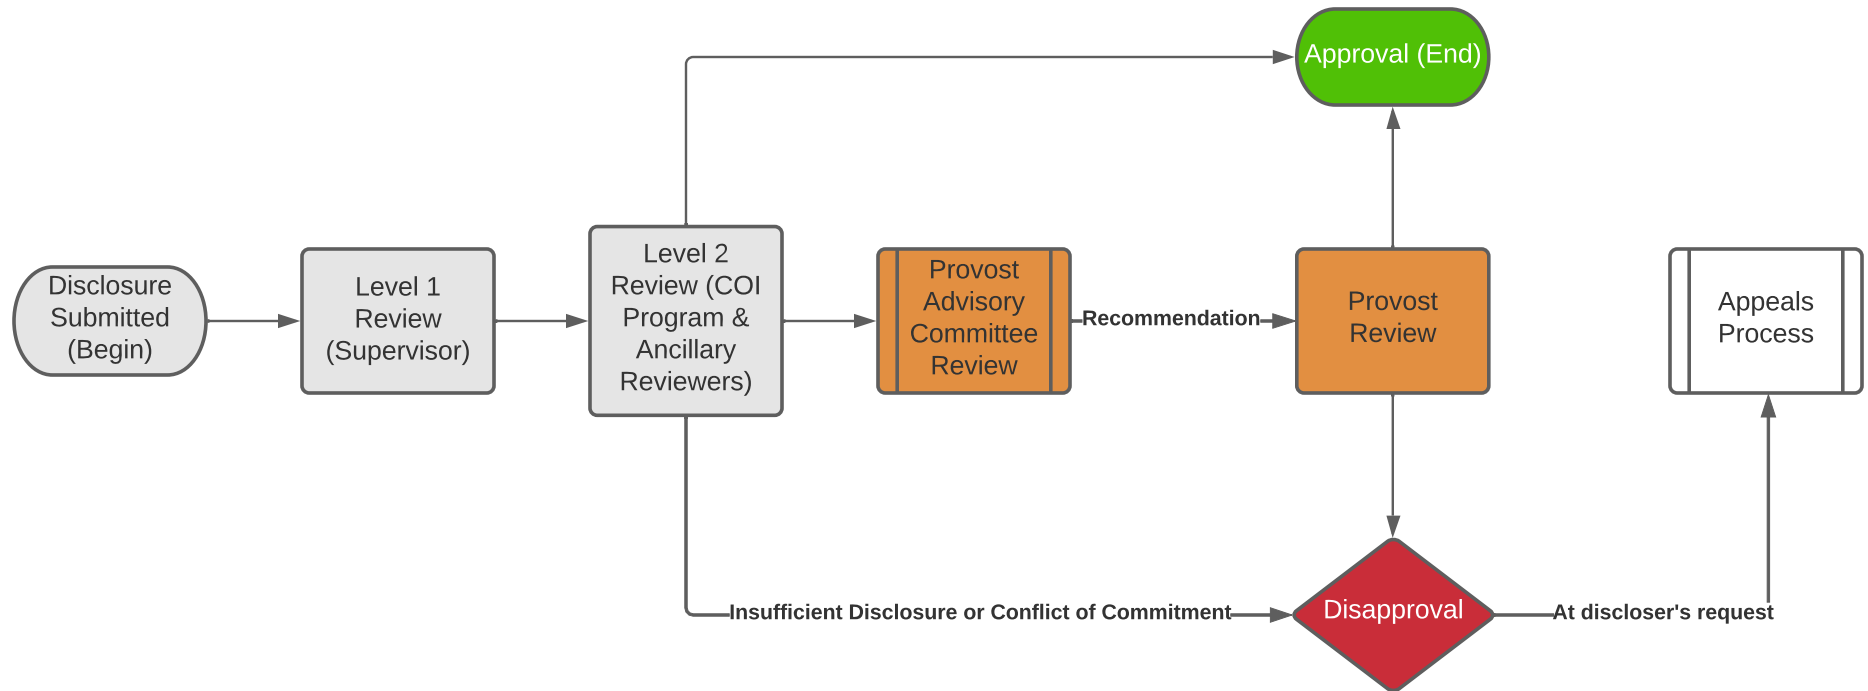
Approval (End)

Disclosure Submitted (Begin)

Level 1 Review (Supervisor)

Level 2 Review (COI Program & Ancillary Reviewers)

Provost Advisory Committee Review

Recommendation

Provost Review

Appeals Process

Insufficient Disclosure or Conflict of Commitment

Disapproval

At discloser's request